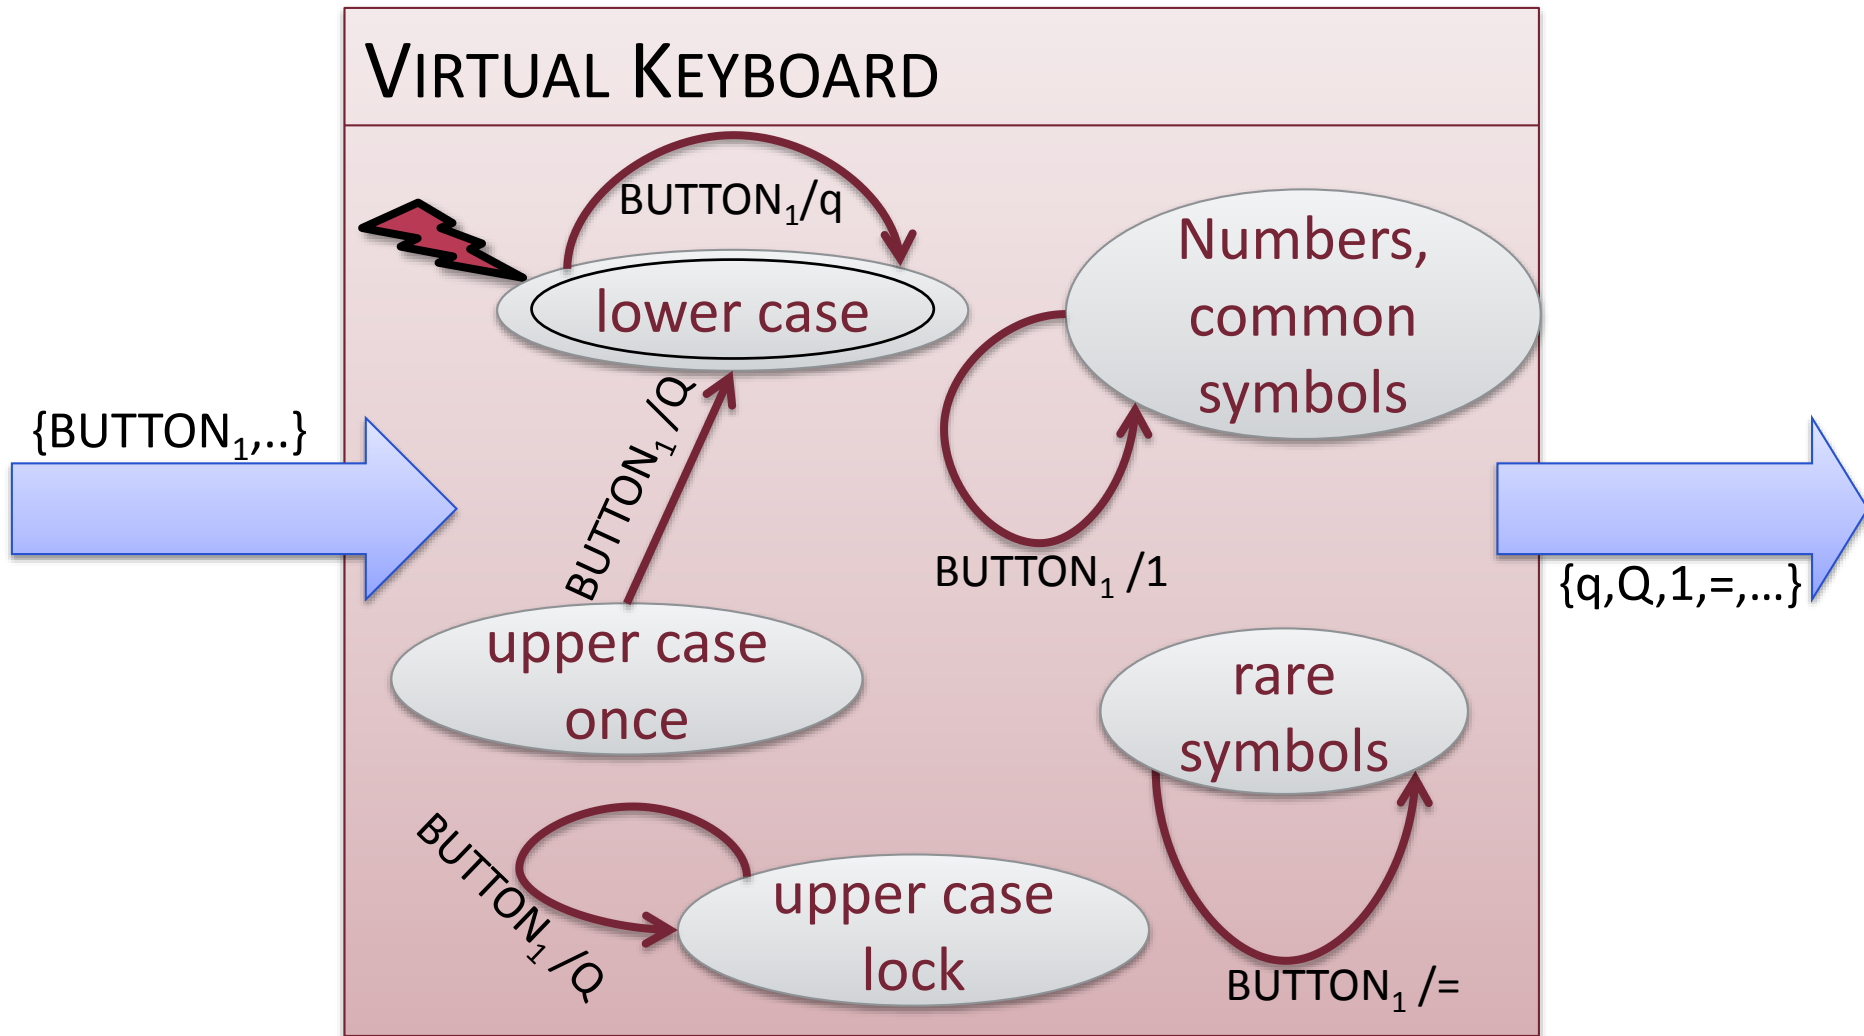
VIRTUAL KEYBOARD

{$\text{BUTTON}_1$,..}

$\text{BUTTON}_1$/q

lower case

Numbers, common symbols

$\text{BUTTON}_1$ /Q

$\text{BUTTON}_1$ /1

upper case once

{q,Q,1,=,...}

rare symbols

$\text{BUTTON}_1$ /Q

upper case lock

$\text{BUTTON}_1$ /=